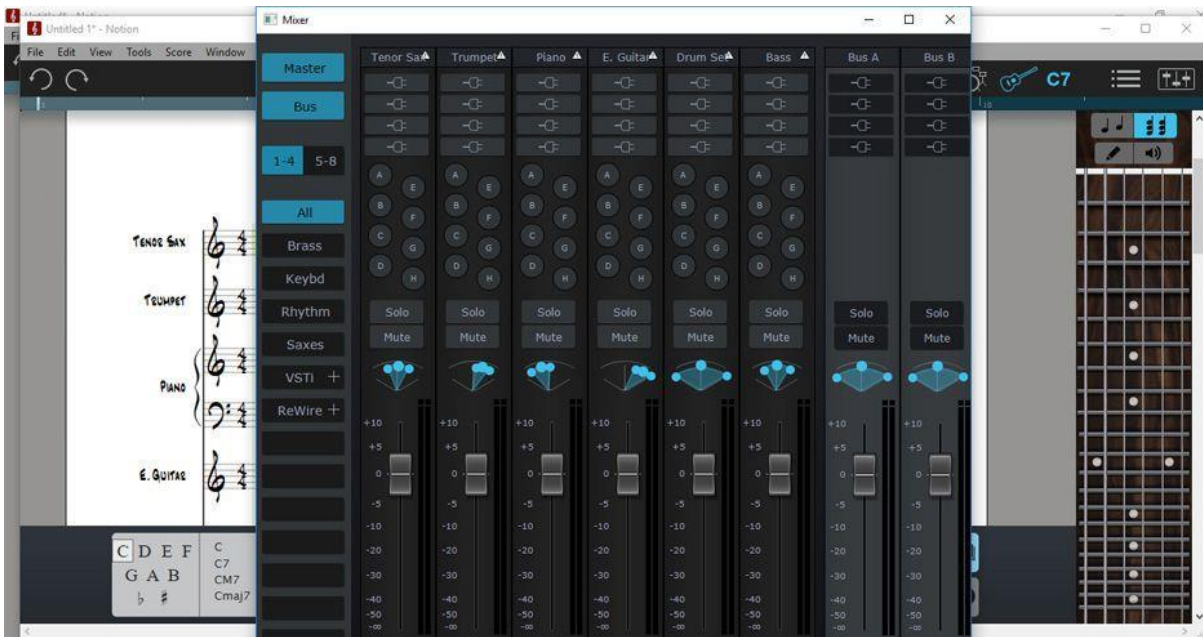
Untitled 1* - Notion

File Edit View Tools Score Window

Mixer

Master

Bus

1-4 5-8

All

Brass

Keybd

Rhythm

Saxes

VSTi +

ReWire +

Tenor Sax | Trumpet | Piano | E. Guitar | Drum Set | Bass | Bus A | Bus B

A B C D E F G H

Solo

Mute

+10
+5
0
-5
-10
-20
-30
-40
-50
-∞

C7

TENOR SAX

TRUMPET

PIANO

E. GUITAR

C D E F
G A B
♭ ♯

C
C7
CM7
Cmaj7